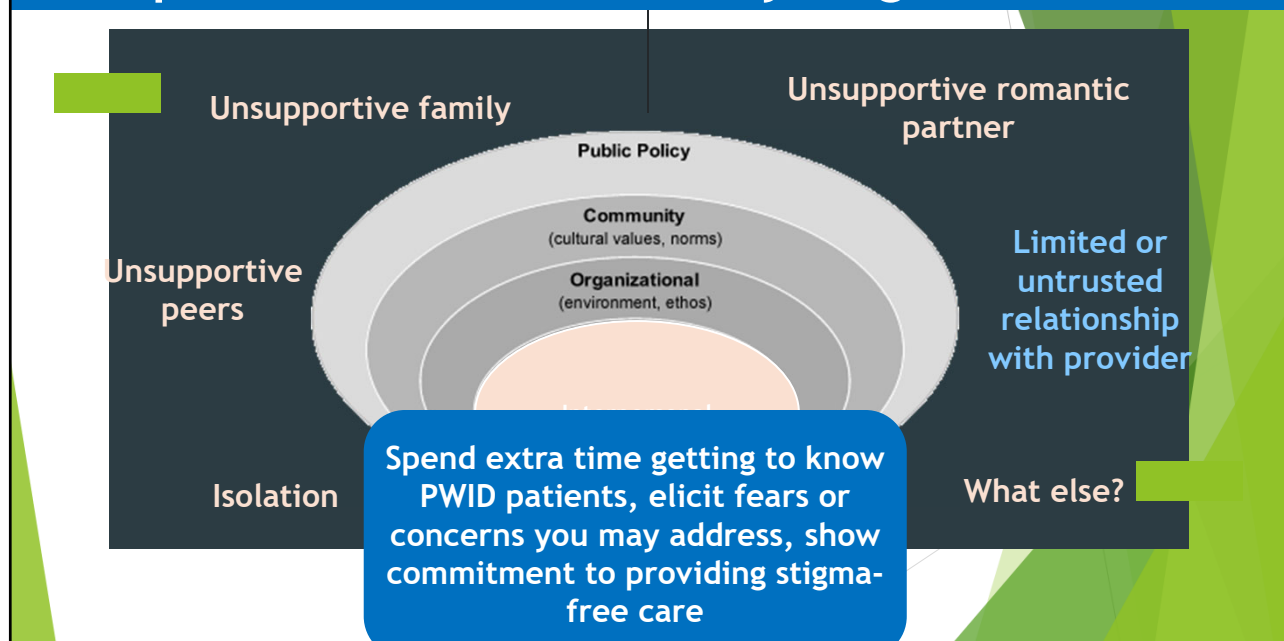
Unsupportive family

Unsupportive romantic partner

Public Policy

Community
(cultural values, norms)

Organizational
(environment, ethos)

Unsupportive peers

Limited or untrusted relationship with provider

Isolation

Spend extra time getting to know PWID patients, elicit fears or concerns you may address, show commitment to providing stigma-free care

What else?